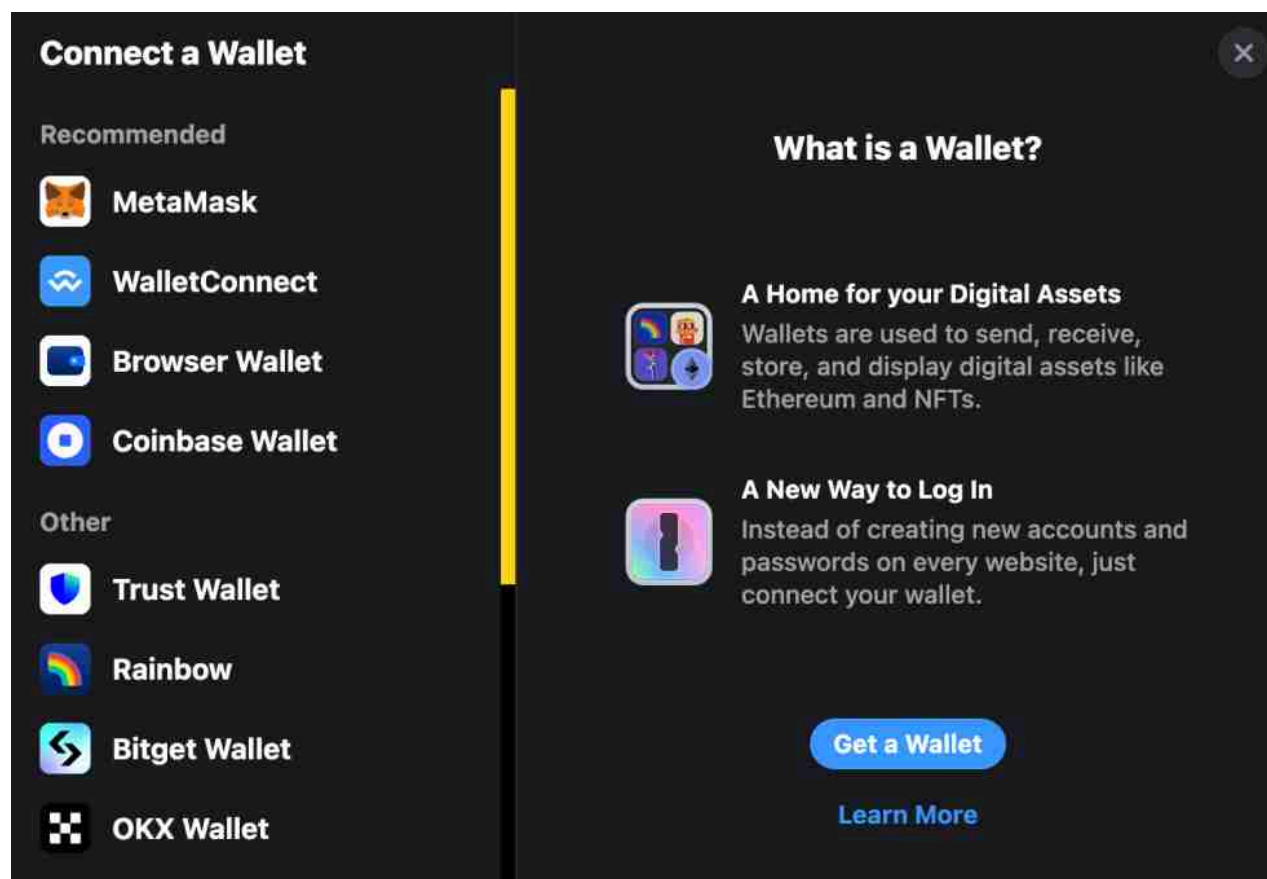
Connect a Wallet

Recommended

MetaMask

WalletConnect

Browser Wallet

Coinbase Wallet

Other

Trust Wallet

Rainbow

Bitget Wallet

OKX Wallet

×

What is a Wallet?

A Home for your Digital Assets
Wallets are used to send, receive, store, and display digital assets like Ethereum and NFTs.

A New Way to Log In
Instead of creating new accounts and passwords on every website, just connect your wallet.

Get a Wallet

Learn More